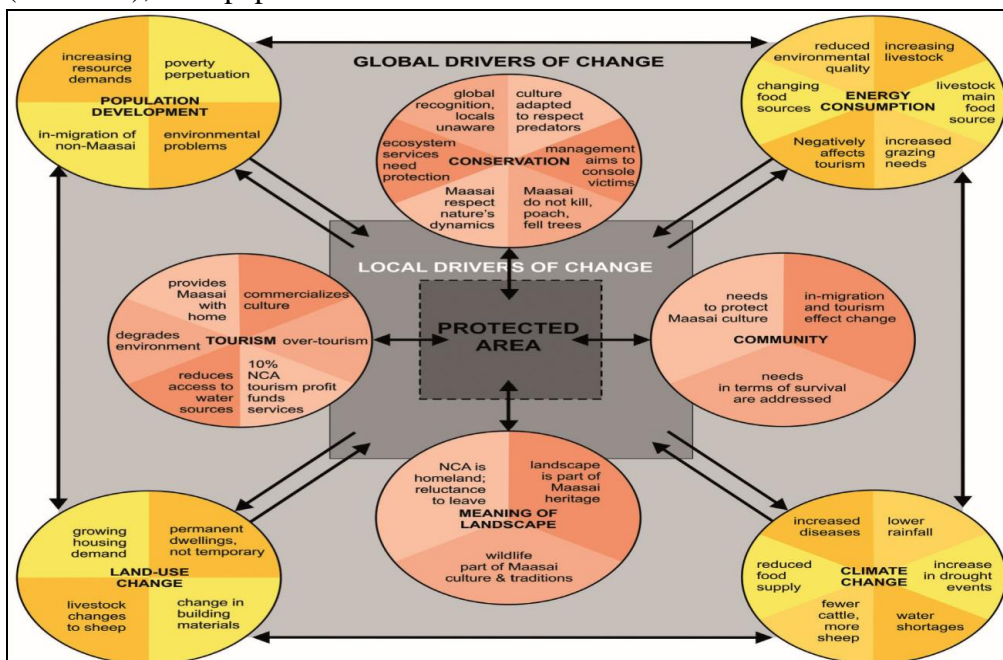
GLOBAL DRIVERS OF CHANGE

POPULATION DEVELOPMENT
increasing resource demands
poverty perpetuation
in-migration of non-Maasai
environmental problems

ENERGY CONSUMPTION
reduced environmental quality
increasing livestock
changing food sources
livestock main food source
Negatively affects tourism
increased grazing needs

CONSERVATION
global recognition, locals unaware
culture adapted to respect predators
ecosystem services need protection
management aims to console victims
Maasai respect nature's dynamics
Maasai do not kill, poach, fell trees

LOCAL DRIVERS OF CHANGE

PROTECTED AREA

TOURISM
provides Maasai with home
commercializes culture
degrades environment
over-tourism
reduces access to water sources
10% NCA tourism profit funds services

COMMUNITY
needs to protect Maasai culture
in-migration and tourism effect change
needs in terms of survival are addressed

MEANING OF LANDSCAPE
NCA is homeland; reluctance to leave
landscape is part of Maasai heritage
wildlife part of Maasai culture & traditions

LAND-USE CHANGE
growing housing demand
permanent dwellings, not temporary
livestock changes to sheep
change in building materials

CLIMATE CHANGE
increased diseases
lower rainfall
reduced food supply
increase in drought events
fewer cattle, more sheep
water shortages